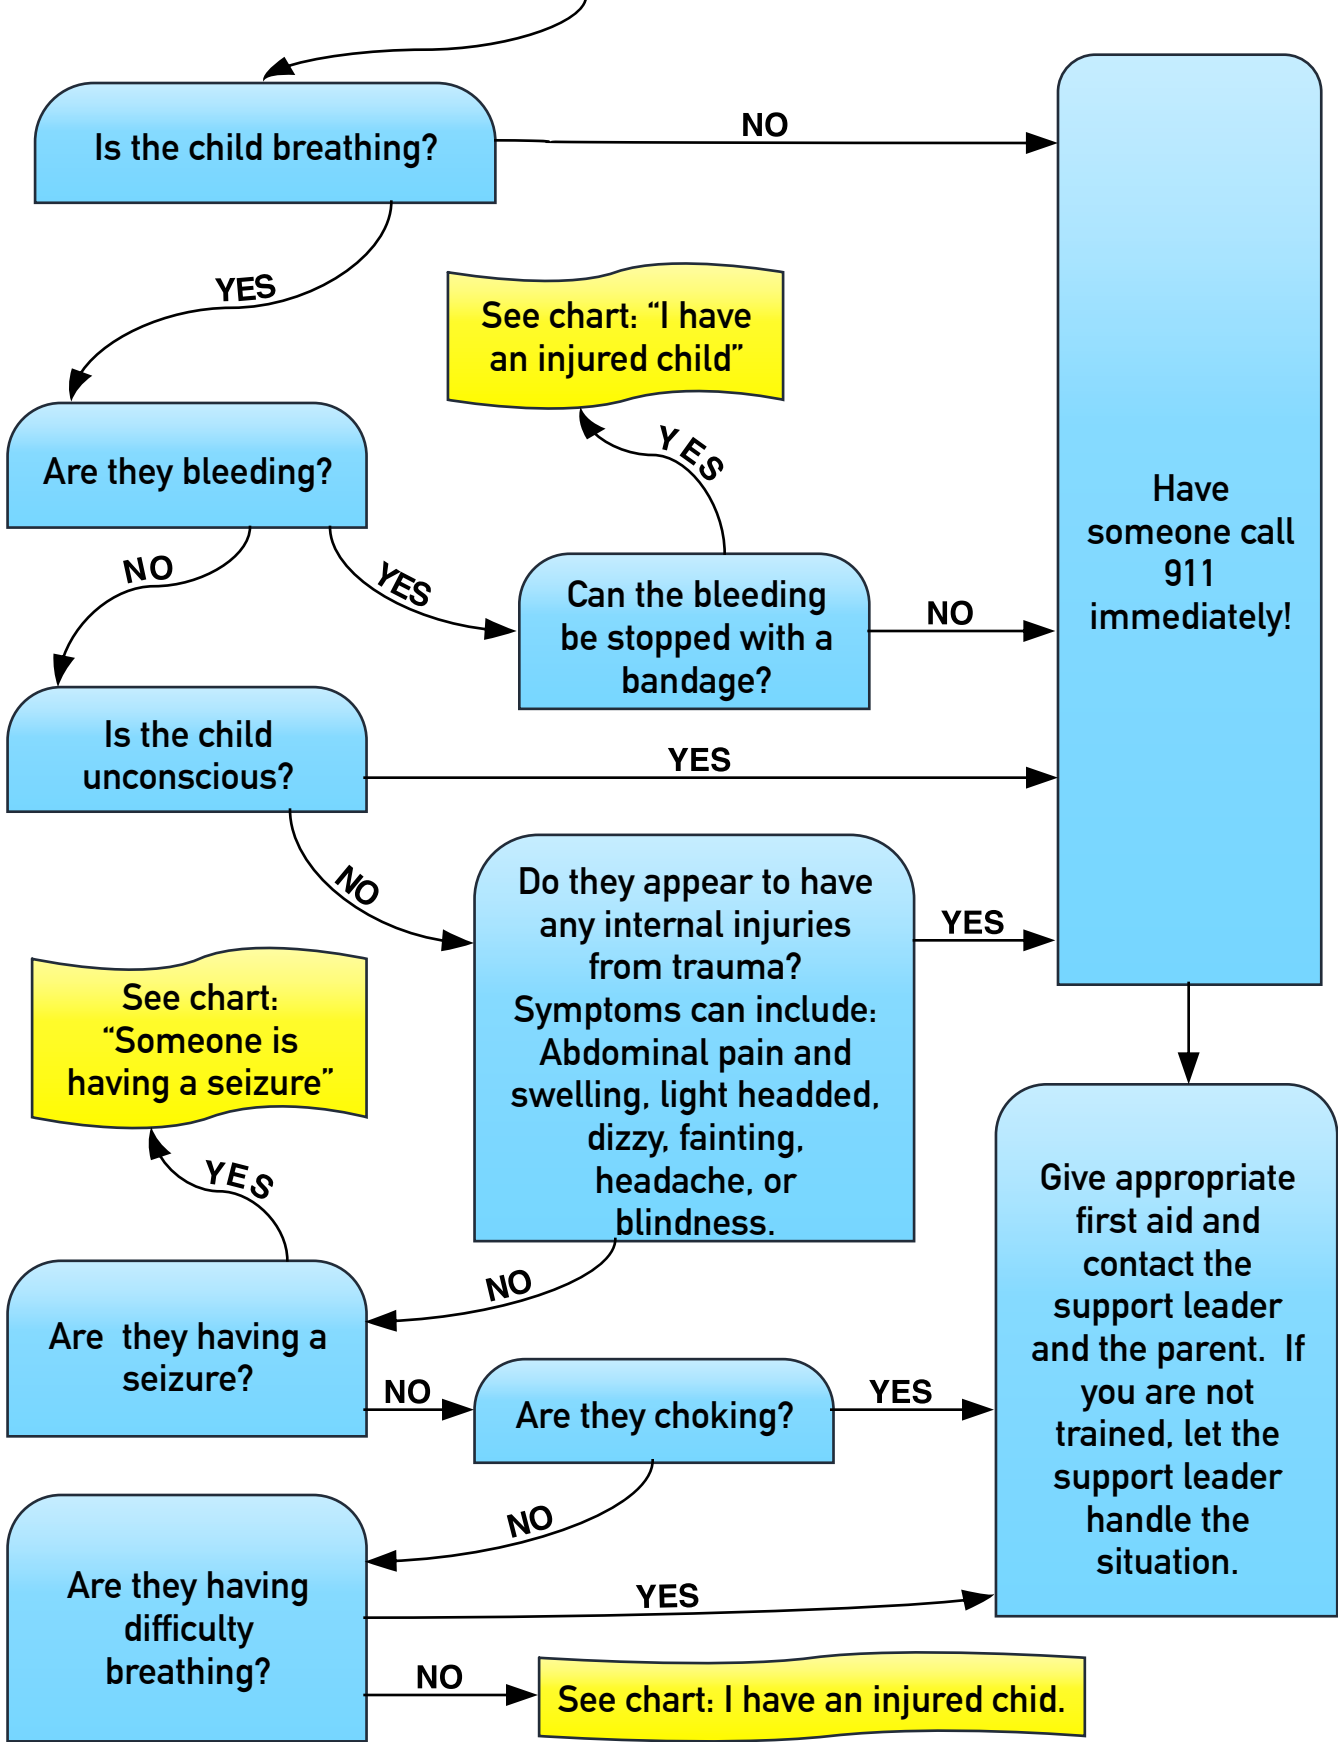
Is the child breathing?

NO

Have someone call 911 immediately!

YES

See chart: "I have an injured child"

Are they bleeding?

YES

NO

YES

Can the bleeding be stopped with a bandage?

NO

Is the child unconscious?

YES

NO

Do they appear to have any internal injuries from trauma? Symptoms can include: Abdominal pain and swelling, light headded, dizzy, fainting, headache, or blindness.

YES

See chart: "Someone is having a seizure"

YES

Give appropriate first aid and contact the support leader and the parent. If you are not trained, let the support leader handle the situation.

NO

Are they having a seizure?

NO

Are they choking?

YES

NO

Are they having difficulty breathing?

YES

NO

See chart: I have an injured chid.